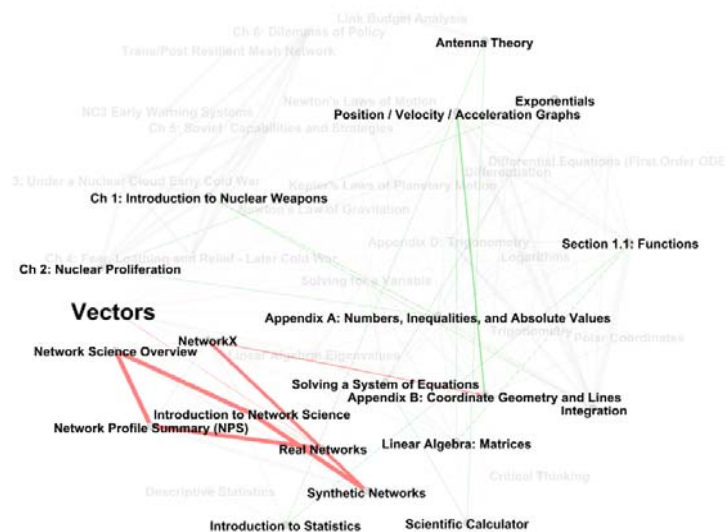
Link Budget Analysis
Ch 6: Dilemmas of Policy
Trans/Post Resilient Mesh Network
Antenna Theory
Exponentials
NC3 Early Warning Systems
Newton's Laws of Motion
Ch 5: Soviet Capabilities and Strategies
Position / Velocity / Acceleration Graphs
Differential Equations (First Order ODE
Differentiation
3: Under a Nuclear Cloud Early Cold War
Kepler's Laws of Planetary Motion
Ch 1: Introduction to Nuclear Weapons
Newton's Law of Gravitation
Appendix D: Trigonometry
Section 1.1: Functions
Ch 4: Fear, Loathing and Relief - Later Cold War
Logarithms
Ch 2: Nuclear Proliferation
Solving for a Variable
Vectors
Appendix A: Numbers, Inequalities, and Absolute Values
Trigonometry
NetworkX
Polar Coordinates
Network Science Overview
Linear Algebra: Eigenvalues
Solving a System of Equations
Appendix B: Coordinate Geometry and Lines
Introduction to Network Science
Integration
Network Profile Summary (NPS)
Real Networks
Linear Algebra: Matrices
Critical Thinking
Descriptive Statistics
Synthetic Networks
Introduction to Statistics
Scientific Calculator